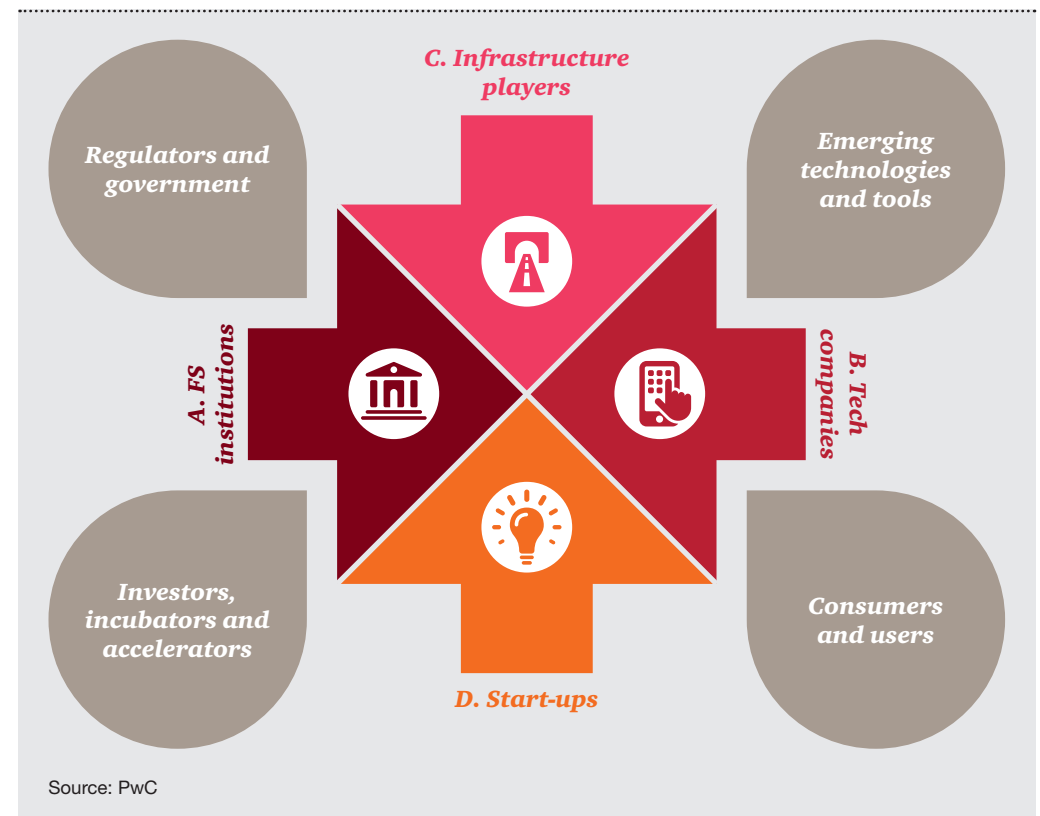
C. Infrastructure players

Regulators and government

Emerging technologies and tools

A. FS institutions

B. Tech companies

Investors, incubators and accelerators

Consumers and users

D. Start-ups

Source: PwC